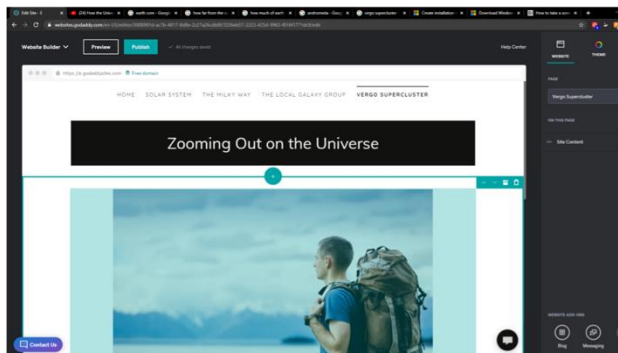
Website Builder

Preview

Publish

All changes saved

Help Center

WEBSITE

THEME

HOME SOLAR SYSTEM THE MILKY WAY THE LOCAL GALAXY GROUP VERGO SUPERCLUSTER

Zooming Out on the Universe

PAGE

Vergo Supercluster

ON THIS PAGE

Site Content

Contact Us

Blog

Messaging